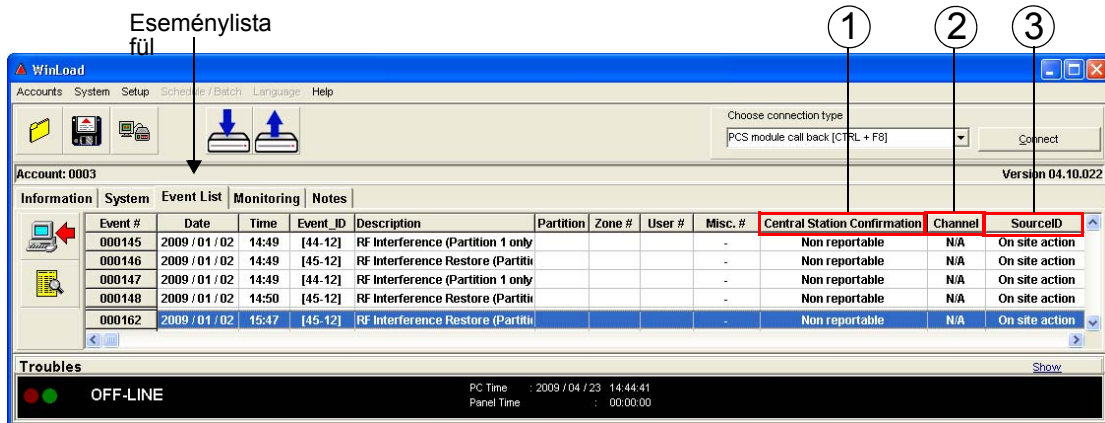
Eseménylista fül

1 2 3

WinLoad

Accounts System Setup Schedule / Batch Language Help

Choose connection type

PCS module call back [CTRL + F8]

Connect

Account: 0003

Version 04.10.022

Information System Event List Monitoring Notes

| Event # | Date | Time | Event_ID | Description | Partition | Zone # | User # | Misc. # | Central Station Confirmation | Channel | SourceID |
|---|---|---|---|---|---|---|---|---|---|---|---|
| 000145 | 2009 / 01 / 02 | 14:49 | [44-12] | RF Interference (Partition 1 only | | | | - | Non reportable | N/A | On site action |
| 000146 | 2009 / 01 / 02 | 14:49 | [45-12] | RF Interference Restore (Partiti | | | | - | Non reportable | N/A | On site action |
| 000147 | 2009 / 01 / 02 | 14:49 | [44-12] | RF Interference (Partition 1 only | | | | - | Non reportable | N/A | On site action |
| 000148 | 2009 / 01 / 02 | 14:50 | [45-12] | RF Interference Restore (Partiti | | | | - | Non reportable | N/A | On site action |
| 000162 | 2009 / 01 / 02 | 15:47 | [45-12] | RF Interference Restore (Partiti | | | | - | Non reportable | N/A | On site action |

Troubles

Show

OFF-LINE

PC Time : 2009 / 04 / 23 14:44:41
Panel Time : 00:00:00